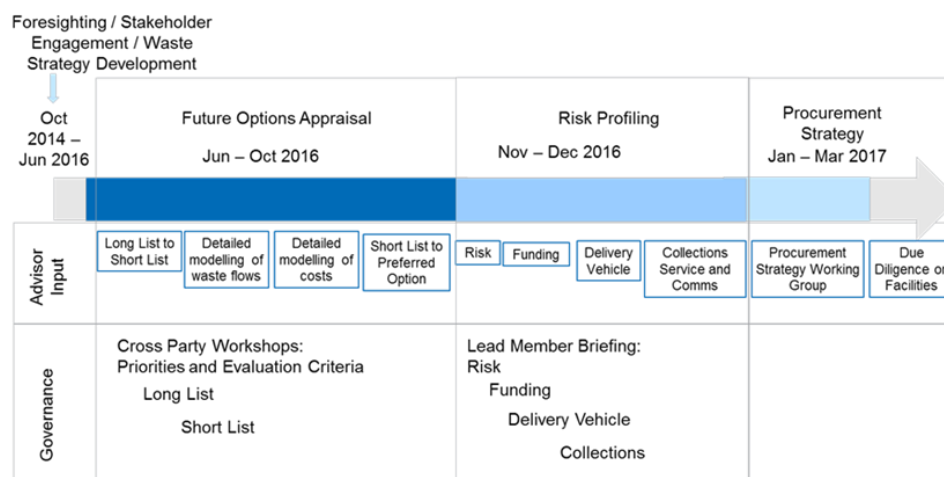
Foresighting / Stakeholder Engagement / Waste Strategy Development

Oct 2014 – Jun 2016

Future Options Appraisal

Jun – Oct 2016

Risk Profiling

Nov – Dec 2016

Procurement Strategy

Jan – Mar 2017

Advisor Input

Long List to Short List

Detailed modelling of waste flows

Detailed modelling of costs

Short List to Preferred Option

Risk

Funding

Delivery Vehicle

Collections Service and Comms

Procurement Strategy Working Group

Due Diligence o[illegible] Facilities

Governance

Cross Party Workshops: Priorities and Evaluation Criteria

Long List

Short List

Lead Member Briefing: Risk

Funding

Delivery Vehicle

Collections